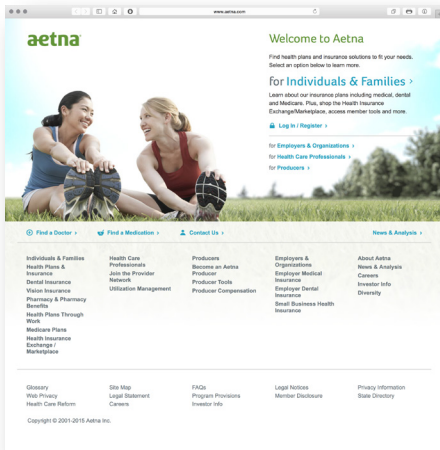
www.aetna.com

aetna

Welcome to Aetna

Find health plans and insurance solutions to fit your needs. Select an option below to learn more.

for Individuals & Families ›

Learn about our insurance plans including medical, dental and Medicare. Plus, shop the Health Insurance Exchange/Marketplace, access member tools and more.

Log In / Register ›

for Employers & Organizations ›
for Health Care Professionals ›
for Producers ›

Find a Doctor ›
Find a Medication ›
Contact Us ›
News & Analysis ›

Individuals & Families
Health Plans & Insurance
Dental Insurance
Vision Insurance
Pharmacy & Pharmacy Benefits
Health Plans Through Work
Medicare Plans
Health Insurance Exchange / Marketplace

Health Care Professionals
Join the Provider Network
Utilization Management

Producers
Become an Aetna Producer
Producer Tools
Producer Compensation

Employers & Organizations
Employer Medical Insurance
Employer Dental Insurance
Small Business Health Insurance

About Aetna
News & Analysis
Careers
Investor Info
Diversity

Glossary
Web Privacy
Health Care Reform

Site Map
Legal Statement
Careers

FAQs
Program Provisions
Investor Info

Legal Notices
Member Disclosure

Privacy Information
State Directory

Copyright © 2001-2015 Aetna Inc.